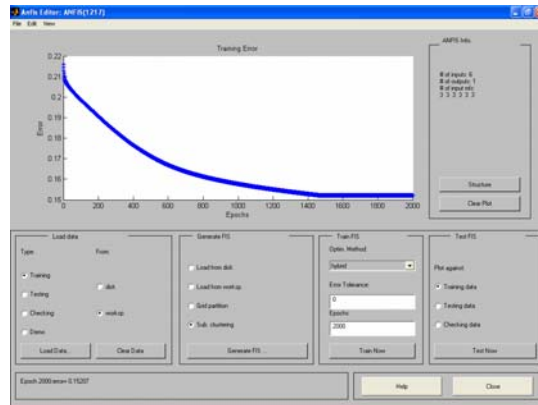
Anfis Editor: ANFIS(1217)
File Edit View

Training Error

0.22
0.21
0.2
0.19
0.18
0.17
0.16
0.15

Error

0 200 400 600 800 1000 1200 1400 1600 1800 2000
Epochs

ANFIS Info.

# of inputs: 6
# of outputs: 1
# of input mfs:
3 3 3 3 3 3

Structure
Clear Plot

Load data
Type
Training
Testing
Checking
Demo
From
disk
worksp.
Load Data...
Clear Data

Generate FIS
Load from disk
Load from worksp.
Grid partition
Sub. clustering
Generate FIS ...

Train FIS
Optim. Method:
hybrid
Error Tolerance:
0
Epochs:
2000
Train Now

Test FIS
Plot against:
Training data
Testing data
Checking data
Test Now

Epoch 2000:error= 0.15207

Help
Close